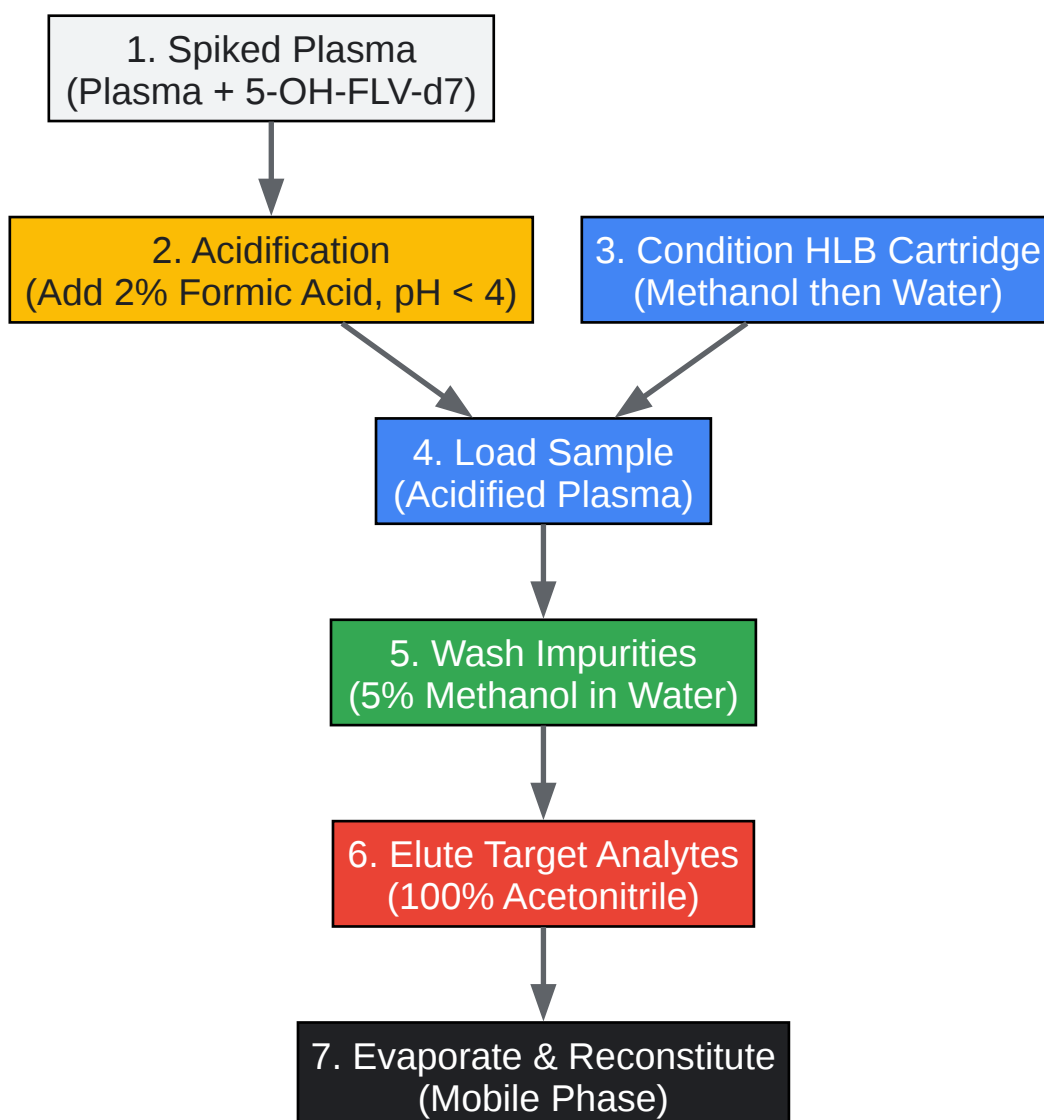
1. Spiked Plasma
(Plasma + 5-OH-FLV-d7)

2. Acidification
(Add 2% Formic Acid, pH < 4)

3. Condition HLB Cartridge
(Methanol then Water)

4. Load Sample
(Acidified Plasma)

5. Wash Impurities
(5% Methanol in Water)

6. Elute Target Analytes
(100% Acetonitrile)

7. Evaporate & Reconstitute
(Mobile Phase)